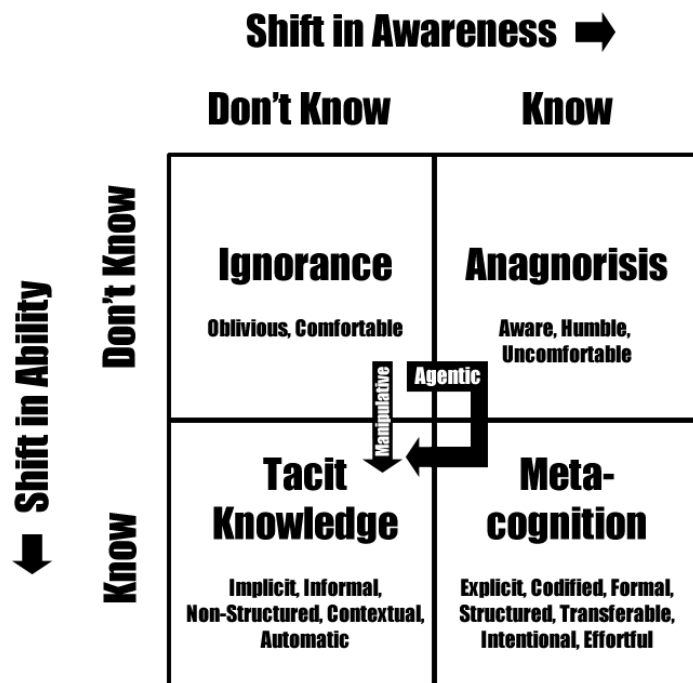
Shift in Awareness

Don't Know

Know

Shift in Ability

Don't Know

Know

Ignorance

Oblivious, Comfortable

Anagnorisis

Aware, Humble, Uncomfortable

Manipulative

Agentic

Tacit Knowledge

Implicit, Informal, Non-Structured, Contextual, Automatic

Meta-cognition

Explicit, Codified, Formal, Structured, Transferable, Intentional, Effortful